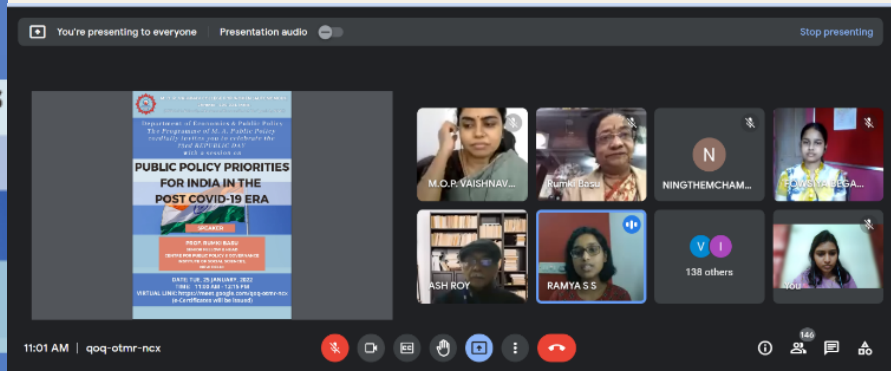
You're presenting to everyone Presentation audio Stop presenting

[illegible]

Department of Economics & Public Policy
The Programme of M.A. Public Policy cordially invites you to celebrate the 73rd REPUBLIC DAY with a session on

PUBLIC POLICY PRIORITIES FOR INDIA IN THE POST COVID-19 ERA

SPEAKER

PROF. RUMKI BASU
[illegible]

DATE: TUE, 25 JANUARY, 2022
TIME: 11:00 AM - 12:15 PM
VIRTUAL LINK: https://meet.google.com/qoq-otmr-ncx
(e-Certificates will be issued)

M.O.P. VAISHNAV...
Rumki Basu
N
NINGTHEMCHAM...
ROWSIYA BEGA...
ASH ROY
RAMYA S S
V I
138 others
You

11:01 AM | qoq-otmr-ncx

146